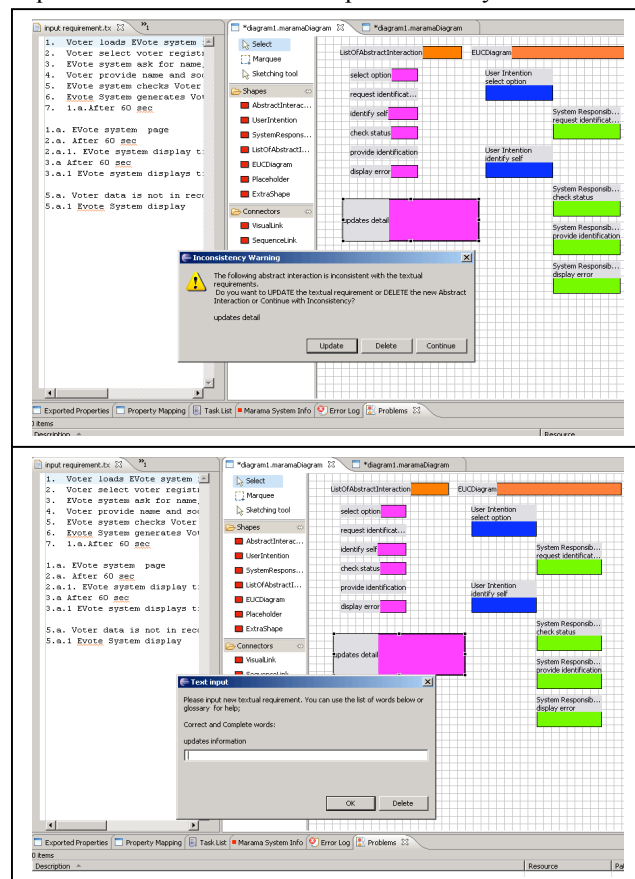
input requirement.tx ✕ »1

1. Voter loads EVote system
2. Voter select voter regist
3. EVote system ask for name,
4. Voter provide name and soc
5. EVote system checks Voter
6. Evote System generates Vot
7. 1.a.After 60 sec

1.a. EVote system page
2.a. After 60 sec
2.a.1. EVote system display t
3.a After 60 sec
3.a.1 EVote system displays t

5.a. Voter data is not in reco
5.a.1 Evote System display

*diagram1.maramaDiagram ✕ *diagram1.maramaDiagram

Select
Marquee
Sketching tool
Shapes
AbstractInterac...
UserIntention
SystemRespons...
ListOfAbstractI...
EUCDiagram
Placeholder
ExtraShape
Connectors
VisualLink
SequenceLink

ListOfAbstractInteraction
EUCDiagram
select option
request identificat...
identify self
check status
provide identification
display error
updates detail
User Intention
select option
System Responsib...
request identificat...
User Intention
identify self
System Responsib...
check status
System Responsib...
provide identification
System Responsib...
display error

Inconsistency Warning
The following abstract interaction is inconsistent with the textual requirements.
Do you want to UPDATE the textual requirement or DELETE the new Abstract Interaction or Continue with Inconsistency?

updates detail

Update Delete Continue

Exported Properties Property Mapping Task List Marama System Info Error Log Problems ✕
0 items
Description Resource

input requirement.tx ✕ »1

1. Voter loads EVote system
2. Voter select voter regist
3. EVote system ask for name,
4. Voter provide name and soc
5. EVote system checks Voter
6. Evote System generates Vot
7. 1.a.After 60 sec

1.a. EVote system page
2.a. After 60 sec
2.a.1. EVote system display t
3.a After 60 sec
3.a.1 EVote system displays t

5.a. Voter data is not in reco
5.a.1 Evote System display

*diagram1.maramaDiagram ✕ *diagram1.maramaDiagram

Select
Marquee
Sketching tool
Shapes
AbstractInterac...
UserIntention
SystemRespons...
ListOfAbstractI...
EUCDiagram
Placeholder
ExtraShape
Connectors
VisualLink
SequenceLink

ListOfAbstractInteraction
EUCDiagram
select option
request identificat...
identify self
check status
provide identification
display error
updates detail
User Intention
select option
System Responsib...
request identificat...
User Intention
identify self
System Responsib...
check status
System Responsib...
provide identification
System Responsib...
display error

Text input
Please input new textual requirement. You can use the list of words below or glossary for help;

Correct and Complete words:

updates information

OK Delete

Exported Properties Property Mapping Task List Marama System Info Error Log Problems ✕
0 items
Description Resource Pa